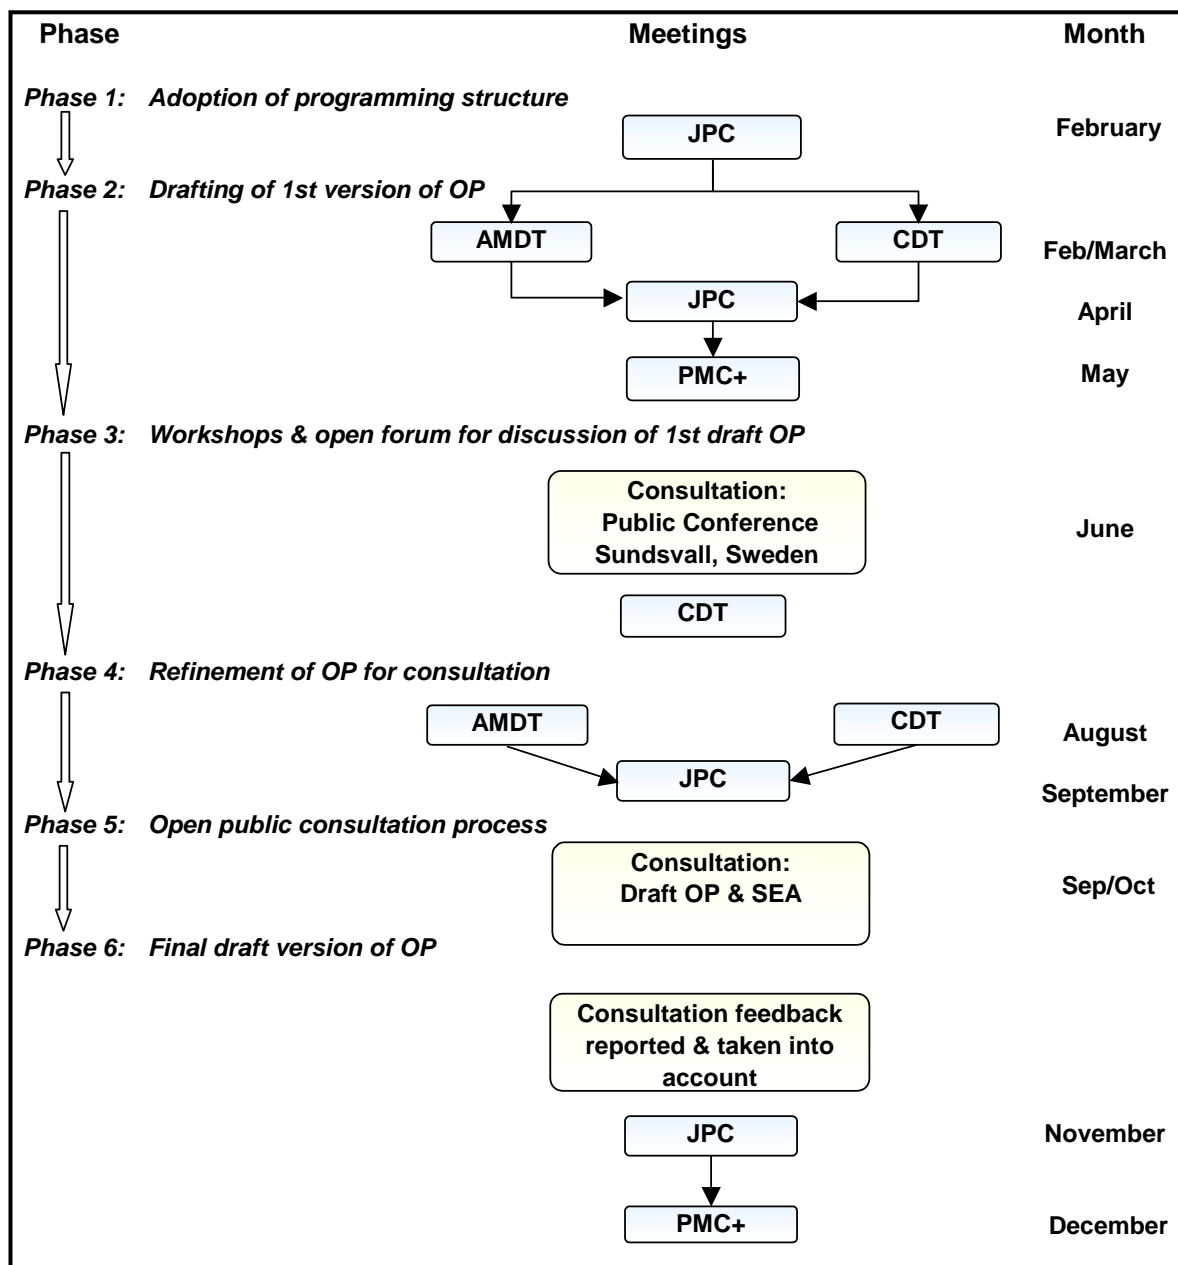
Phase Meetings Month

Phase 1: Adoption of programming structure

JPC February

Phase 2: Drafting of 1st version of OP

AMDT CDT Feb/March

JPC April

PMC+ May

Phase 3: Workshops & open forum for discussion of 1st draft OP

Consultation: Public Conference Sundsvall, Sweden June

CDT

Phase 4: Refinement of OP for consultation

AMDT CDT August

JPC September

Phase 5: Open public consultation process

Consultation: Draft OP & SEA Sep/Oct

Phase 6: Final draft version of OP

Consultation feedback reported & taken into account

JPC November

PMC+ December